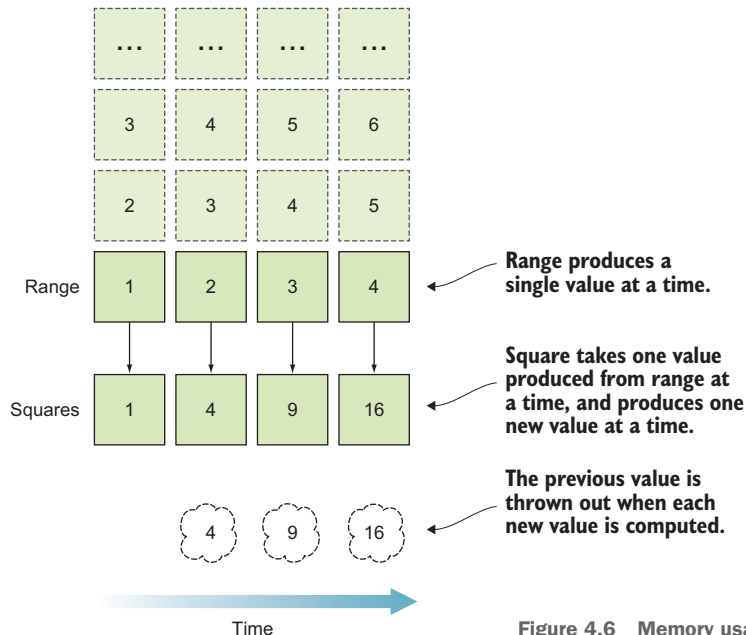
...
...
...
...

3
4
5
6

2
3
4
5

Range
1
2
3
4

Range produces a single value at a time.

Squares
1
4
9
16

Square takes one value produced from range at a time, and produces one new value at a time.

4
9
16

The previous value is thrown out when each new value is computed.

Time

Figure 4.6 Memory usa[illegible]